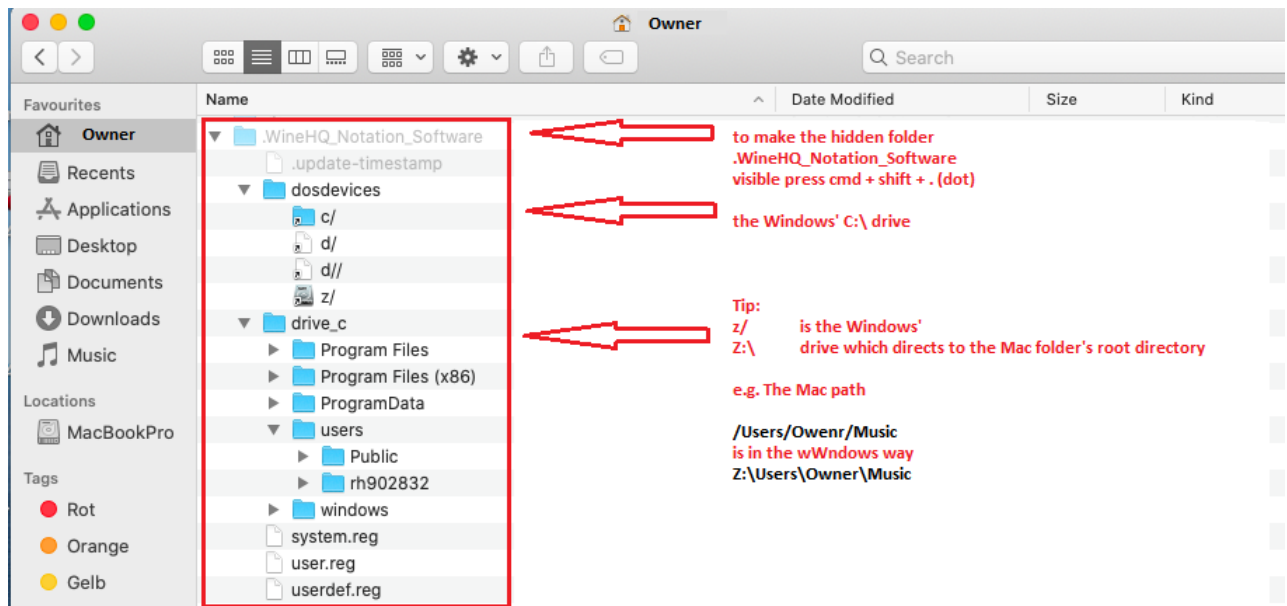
Owner

Search

Favourites
Owner
Recents
Applications
Desktop
Documents
Downloads
Music
Locations
MacBookPro
Tags
Rot
Orange
Gelb

Name
Date Modified
Size
Kind

.WineHQ_Notation_Software
.update-timestamp
dosdevices
c/
d/
d//
z/
drive_c
Program Files
Program Files (x86)
ProgramData
users
Public
rh902832
windows
system.reg
user.reg
userdef.reg

to make the hidden folder .WineHQ_Notation_Software visible press cmd + shift + . (dot)

the Windows' C:\ drive

Tip:
z/ is the Windows'
Z:\ drive which directs to the Mac folder's root directory

e.g. The Mac path

/Users/Owenr/Music
is in the wWndows way
Z:\Users\Owner\Music